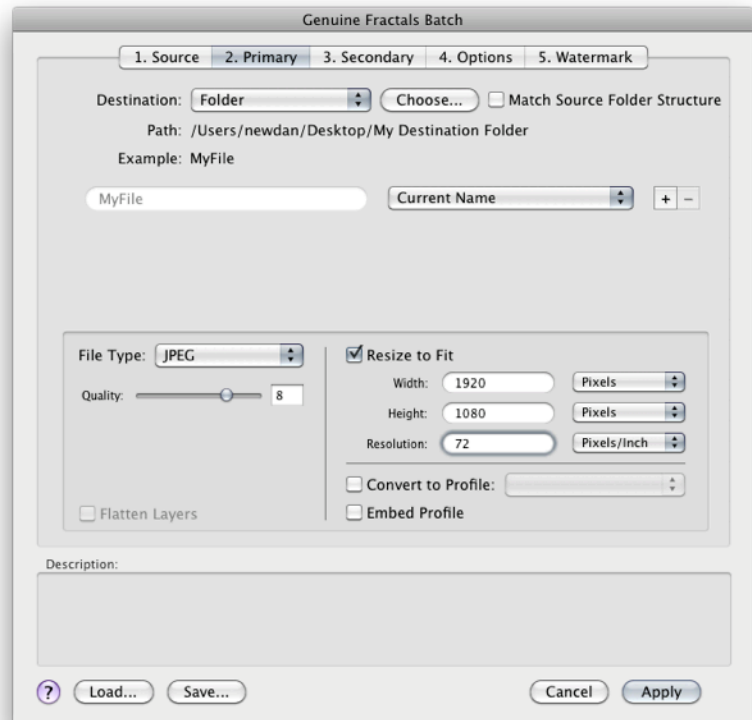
Genuine Fractals Batch

1. Source
2. Primary
3. Secondary
4. Options
5. Watermark

Destination: Folder
Choose...
Match Source Folder Structure

Path: /Users/newdan/Desktop/My Destination Folder

Example: MyFile

MyFile
Current Name
+ −

File Type: JPEG

Quality: 8

Flatten Layers

Resize to Fit

Width: 1920 Pixels

Height: 1080 Pixels

Resolution: 72 Pixels/Inch

Convert to Profile:

Embed Profile

Description:

?
Load...
Save...
Cancel
Apply